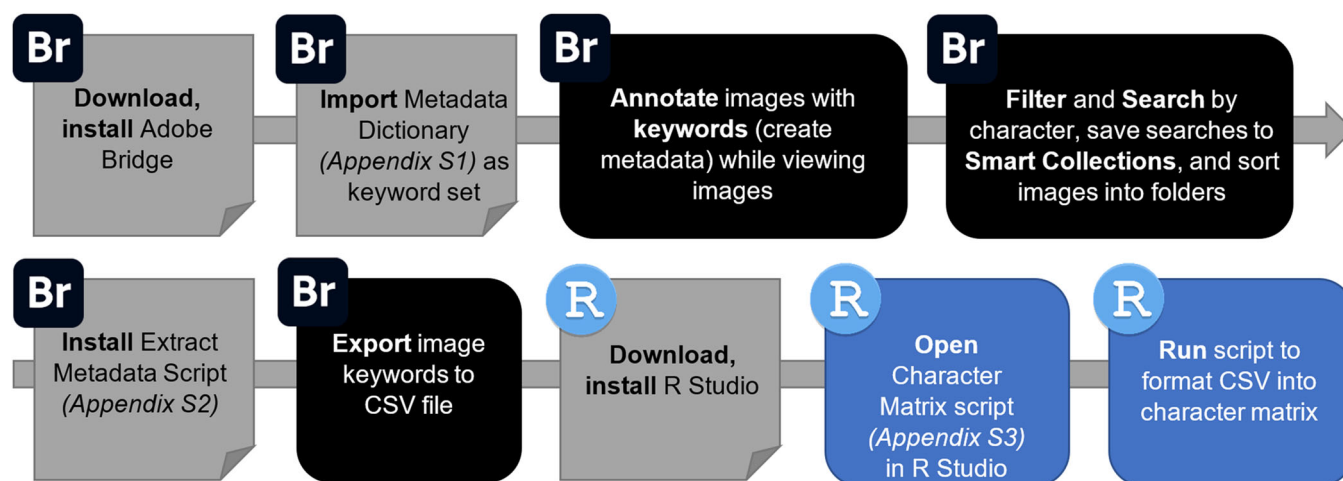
Br
Download, install Adobe Bridge

Br
Import Metadata Dictionary (Appendix S1) as keyword set

Br
Annotate images with keywords (create metadata) while viewing images

Br
Filter and Search by character, save searches to Smart Collections, and sort images into folders

Br
Install Extract Metadata Script (Appendix S2)

Br
Export image keywords to CSV file

R
Download, install R Studio

R
Open Character Matrix script (Appendix S3) in R Studio

R
Run script to format CSV into character matrix